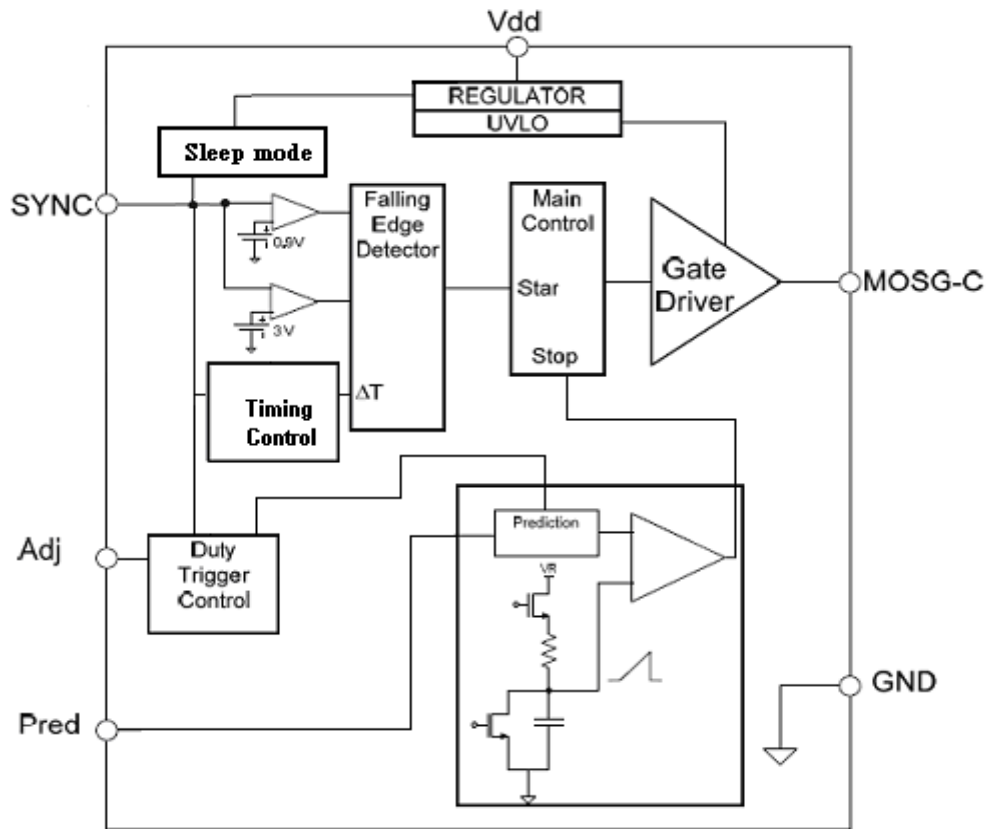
Vdd

REGULATOR

UVLO

Sleep mode

SYNC

0.9V

3V

Falling Edge Detector

$\Delta T$

Main Control

Star

Stop

Gate Driver

MOSG-C

Timing Control

Prediction

VR

Adj

Duty Trigger Control

GND

Pred